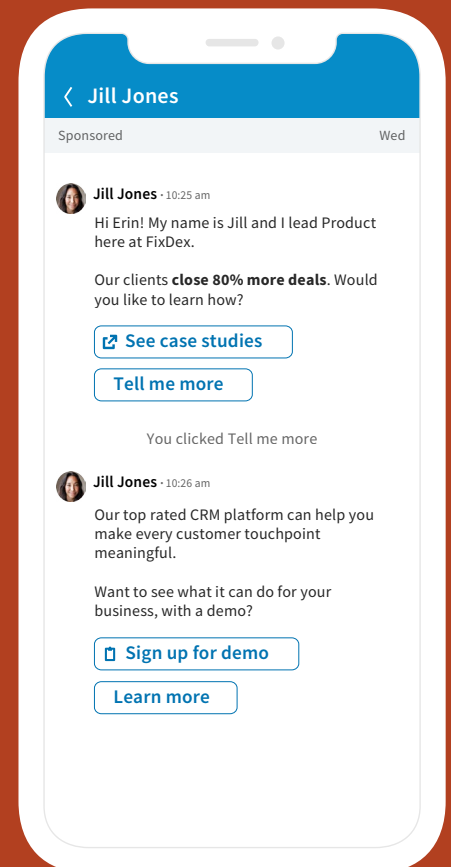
Jill Jones

Sponsored

Wed

Jill Jones · 10:25 am

Hi Erin! My name is Jill and I lead Product here at FixDex.

Our clients **close 80% more deals**. Would you like to learn how?

See case studies

Tell me more

You clicked Tell me more

Jill Jones · 10:26 am

Our top rated CRM platform can help you make every customer touchpoint meaningful.

Want to see what it can do for your business, with a demo?

Sign up for demo

Learn more